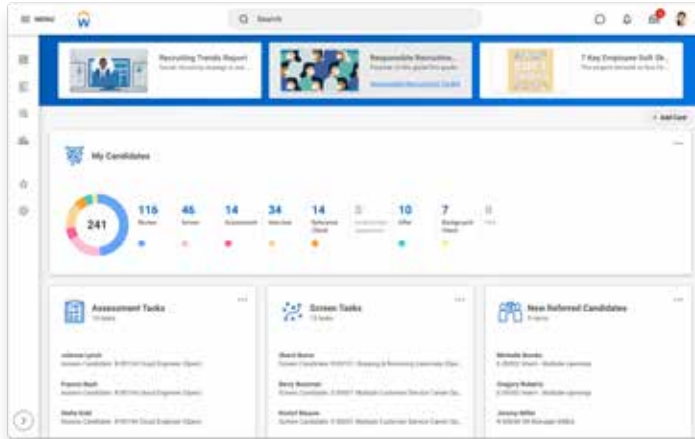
MENU

Search

Recruiting Trends Report

Responsible Recruitin...

7 Key Employee Skill Gr...

Add Card

My Candidates

241

116 Review

46 Screen

14 Assessment

34 Interview

14 Reference Check

0

10 Offer

7 Background Check

0

Assessment Tasks

Screen Tasks

New Referred Candidates

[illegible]